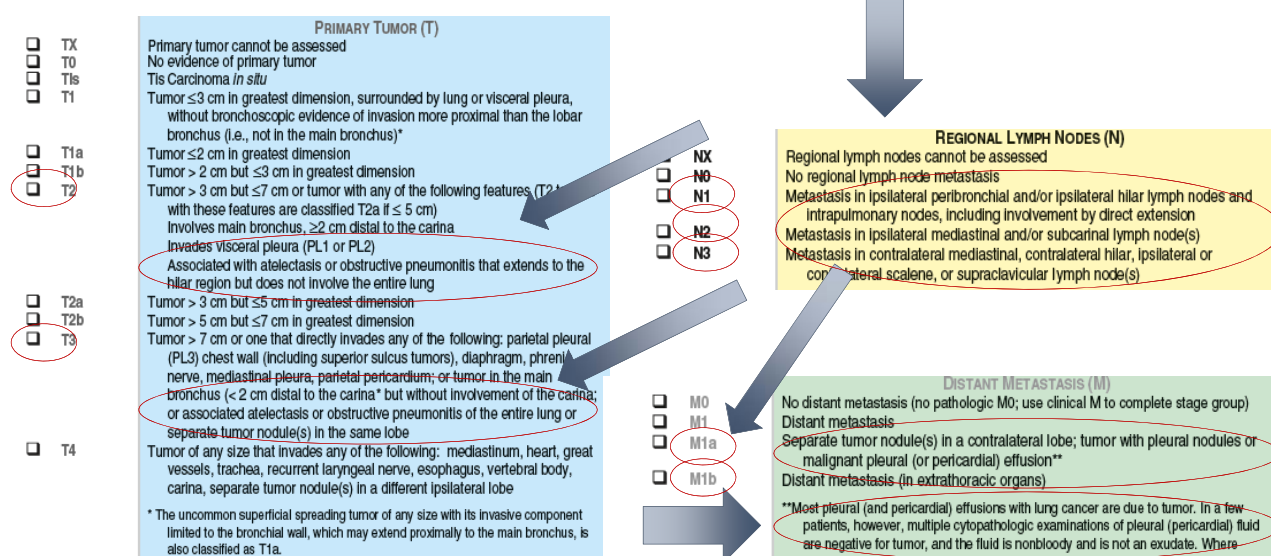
PRIMARY TUMOR (T)

❑ TX Primary tumor cannot be assessed
❑ T0 No evidence of primary tumor
❑ Tis Tis Carcinoma *in situ*
❑ T1 Tumor ≤3 cm in greatest dimension, surrounded by lung or visceral pleura, without bronchoscopic evidence of invasion more proximal than the lobar bronchus (i.e., not in the main bronchus)*
❑ T1a Tumor ≤2 cm in greatest dimension
❑ T1b Tumor > 2 cm but ≤3 cm in greatest dimension
❑ T2 Tumor > 3 cm but ≤7 cm or tumor with any of the following features (T2 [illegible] with these features are classified T2a if ≤ 5 cm)
Involves main bronchus, ≥2 cm distal to the carina
Invades visceral pleura (PL1 or PL2)
Associated with atelectasis or obstructive pneumonitis that extends to the hilar region but does not involve the entire lung
❑ T2a Tumor > 3 cm but ≤5 cm in greatest dimension
❑ T2b Tumor > 5 cm but ≤7 cm in greatest dimension
❑ T3 Tumor > 7 cm or one that directly invades any of the following: parietal pleural (PL3) chest wall (including superior sulcus tumors), diaphragm, phrenic nerve, mediastinal pleura, parietal pericardium; or tumor in the main bronchus (< 2 cm distal to the carina* but without involvement of the carina; or associated atelectasis or obstructive pneumonitis of the entire lung or separate tumor nodule(s) in the same lobe
❑ T4 Tumor of any size that invades any of the following: mediastinum, heart, great vessels, trachea, recurrent laryngeal nerve, esophagus, vertebral body, carina, separate tumor nodule(s) in a different ipsilateral lobe

* The uncommon superficial spreading tumor of any size with its invasive component limited to the bronchial wall, which may extend proximally to the main bronchus, is also classified as T1a.

REGIONAL LYMPH NODES (N)

❑ NX Regional lymph nodes cannot be assessed
❑ N0 No regional lymph node metastasis
❑ N1 Metastasis in ipsilateral peribronchial and/or ipsilateral hilar lymph nodes and intrapulmonary nodes, including involvement by direct extension
❑ N2 Metastasis in ipsilateral mediastinal and/or subcarinal lymph node(s)
❑ N3 Metastasis in contralateral mediastinal, contralateral hilar, ipsilateral or contralateral scalene, or supraclavicular lymph node(s)

DISTANT METASTASIS (M)

❑ M0 No distant metastasis (no pathologic M0; use clinical M to complete stage group)
❑ M1 Distant metastasis
❑ M1a Separate tumor nodule(s) in a contralateral lobe; tumor with pleural nodules or malignant pleural (or pericardial) effusion**
❑ M1b Distant metastasis (in extrathoracic organs)

**Most pleural (and pericardial) effusions with lung cancer are due to tumor. In a few patients, however, multiple cytopathologic examinations of pleural (pericardial) fluid are negative for tumor, and the fluid is nonbloody and is not an exudate. Where